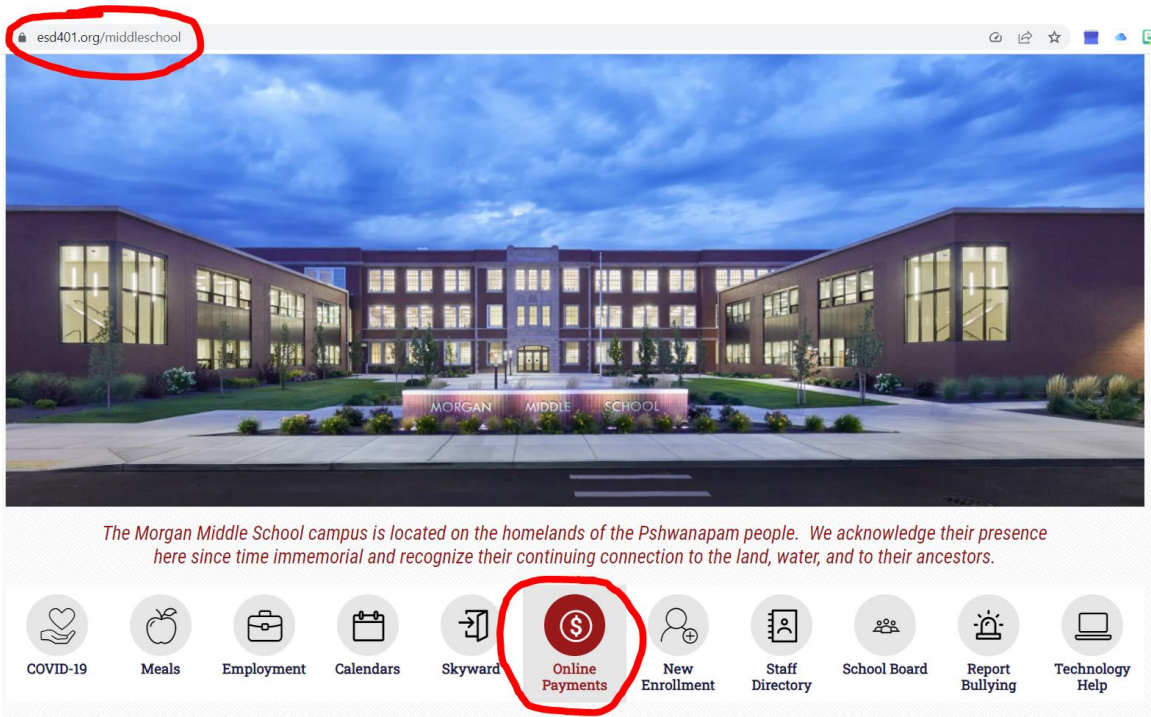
esd401.org/middleschool

MORGAN MIDDLE SCHOOL

The Morgan Middle School campus is located on the homelands of the Pshwanapam people. We acknowledge their presence here since time immemorial and recognize their continuing connection to the land, water, and to their ancestors.

COVID-19
Meals
Employment
Calendars
Skyward
Online Payments
New Enrollment
Staff Directory
School Board
Report Bullying
Technology Help